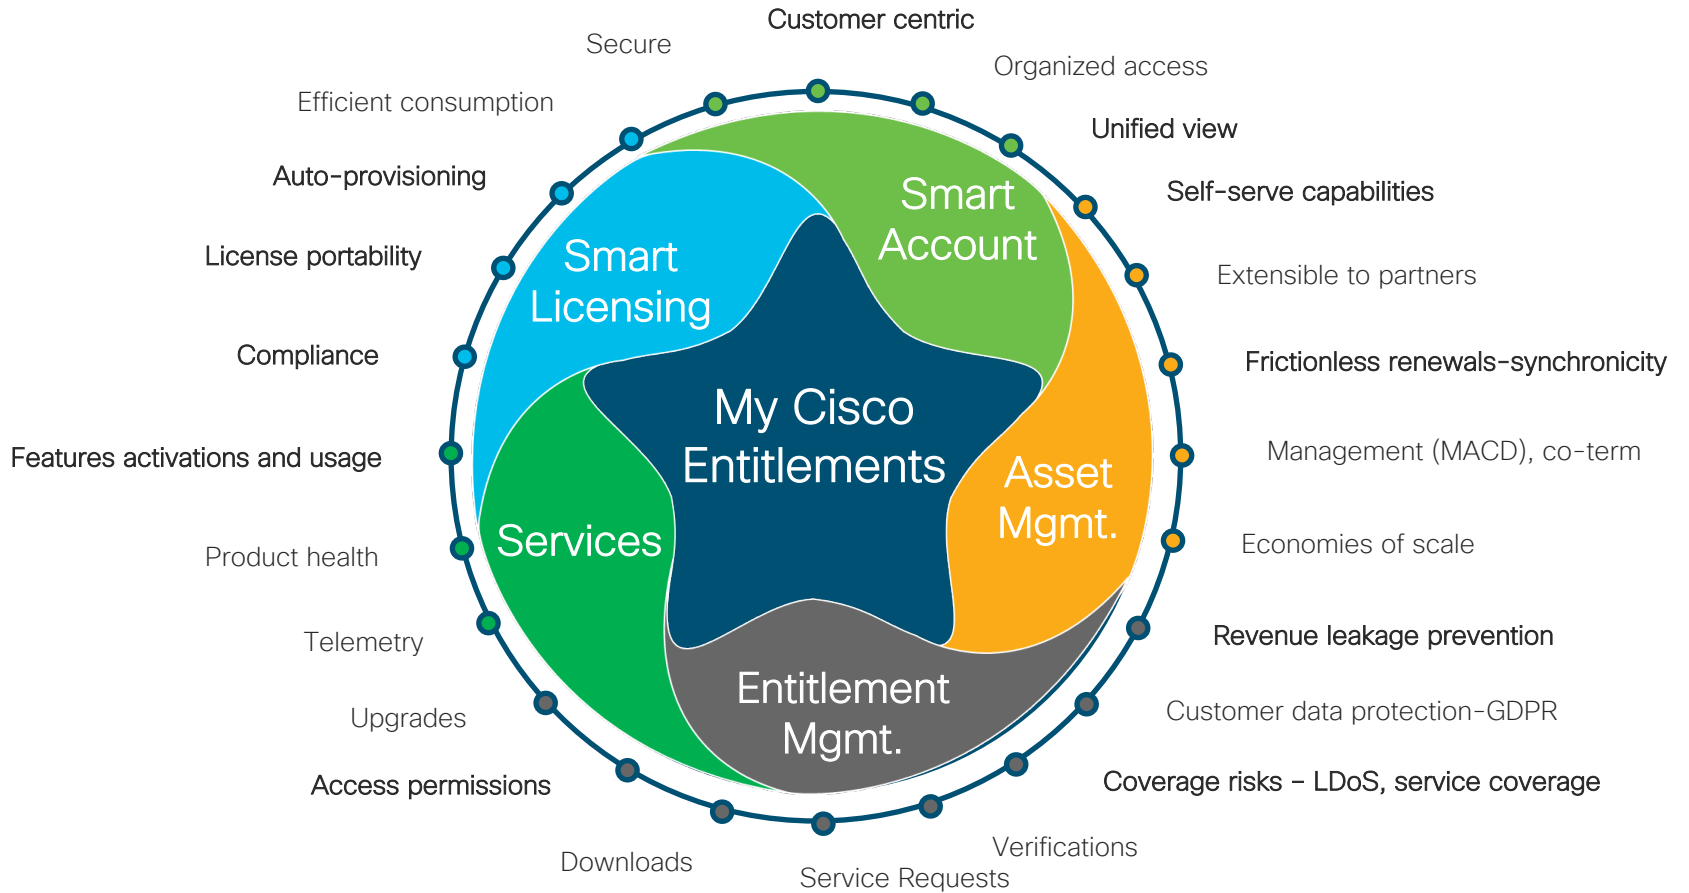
Customer centric

Secure

Organized access

Efficient consumption

Unified view

Auto-provisioning

Self-serve capabilities

Smart Account

Smart Licensing

License portability

Extensible to partners

Compliance

Frictionless renewals-synchronicity

My Cisco Entitlements

Features activations and usage

Management (MACD), co-term

Asset Mgmt.

Services

Product health

Economies of scale

Telemetry

Revenue leakage prevention

Entitlement Mgmt.

Upgrades

Customer data protection-GDPR

Access permissions

Coverage risks – LDoS, service coverage

Verifications

Downloads

Service Requests